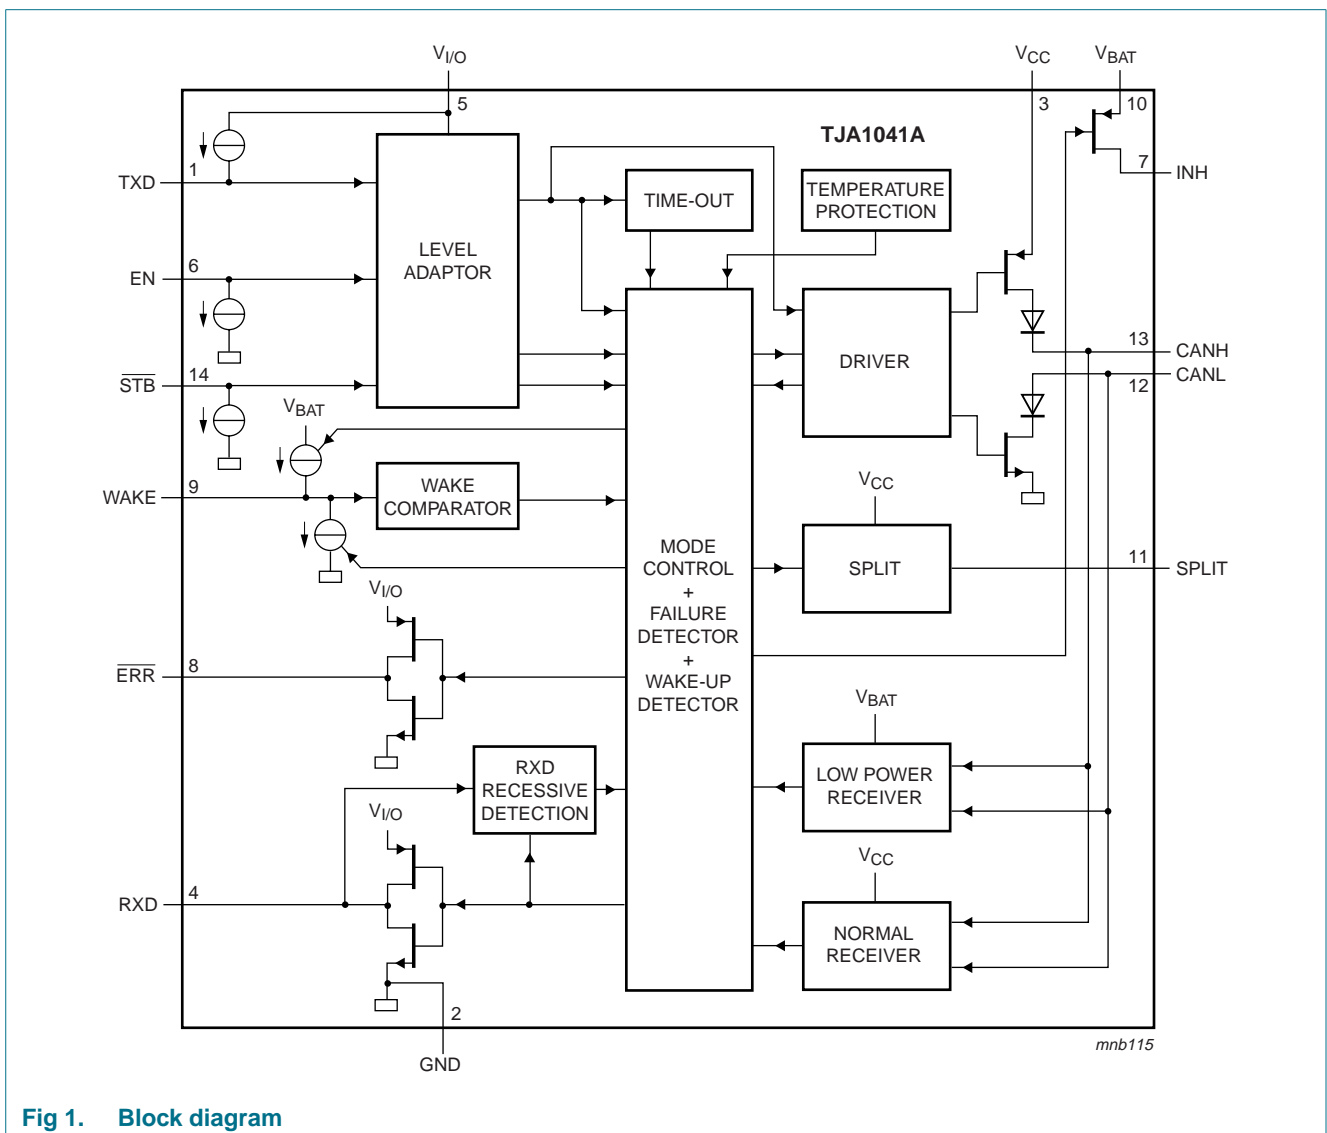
$V_{I/O}$
5
$V_{CC}$
$V_{BAT}$
3
10
TJA1041A
7
INH
1
TXD
TIME-OUT
TEMPERATURE PROTECTION
LEVEL ADAPTOR
6
EN
DRIVER
13
CANH
CANL
12
$\overline{STB}$
14
$V_{BAT}$
9
WAKE
WAKE COMPARATOR
$V_{CC}$
MODE CONTROL + FAILURE DETECTOR + WAKE-UP DETECTOR
SPLIT
11
SPLIT
$V_{I/O}$
$\overline{ERR}$
8
$V_{BAT}$
RXD RECESSIVE DETECTION
LOW POWER RECEIVER
$V_{I/O}$
$V_{CC}$
RXD
4
NORMAL RECEIVER
2
GND
mnb115
Fig 1. Block diagram